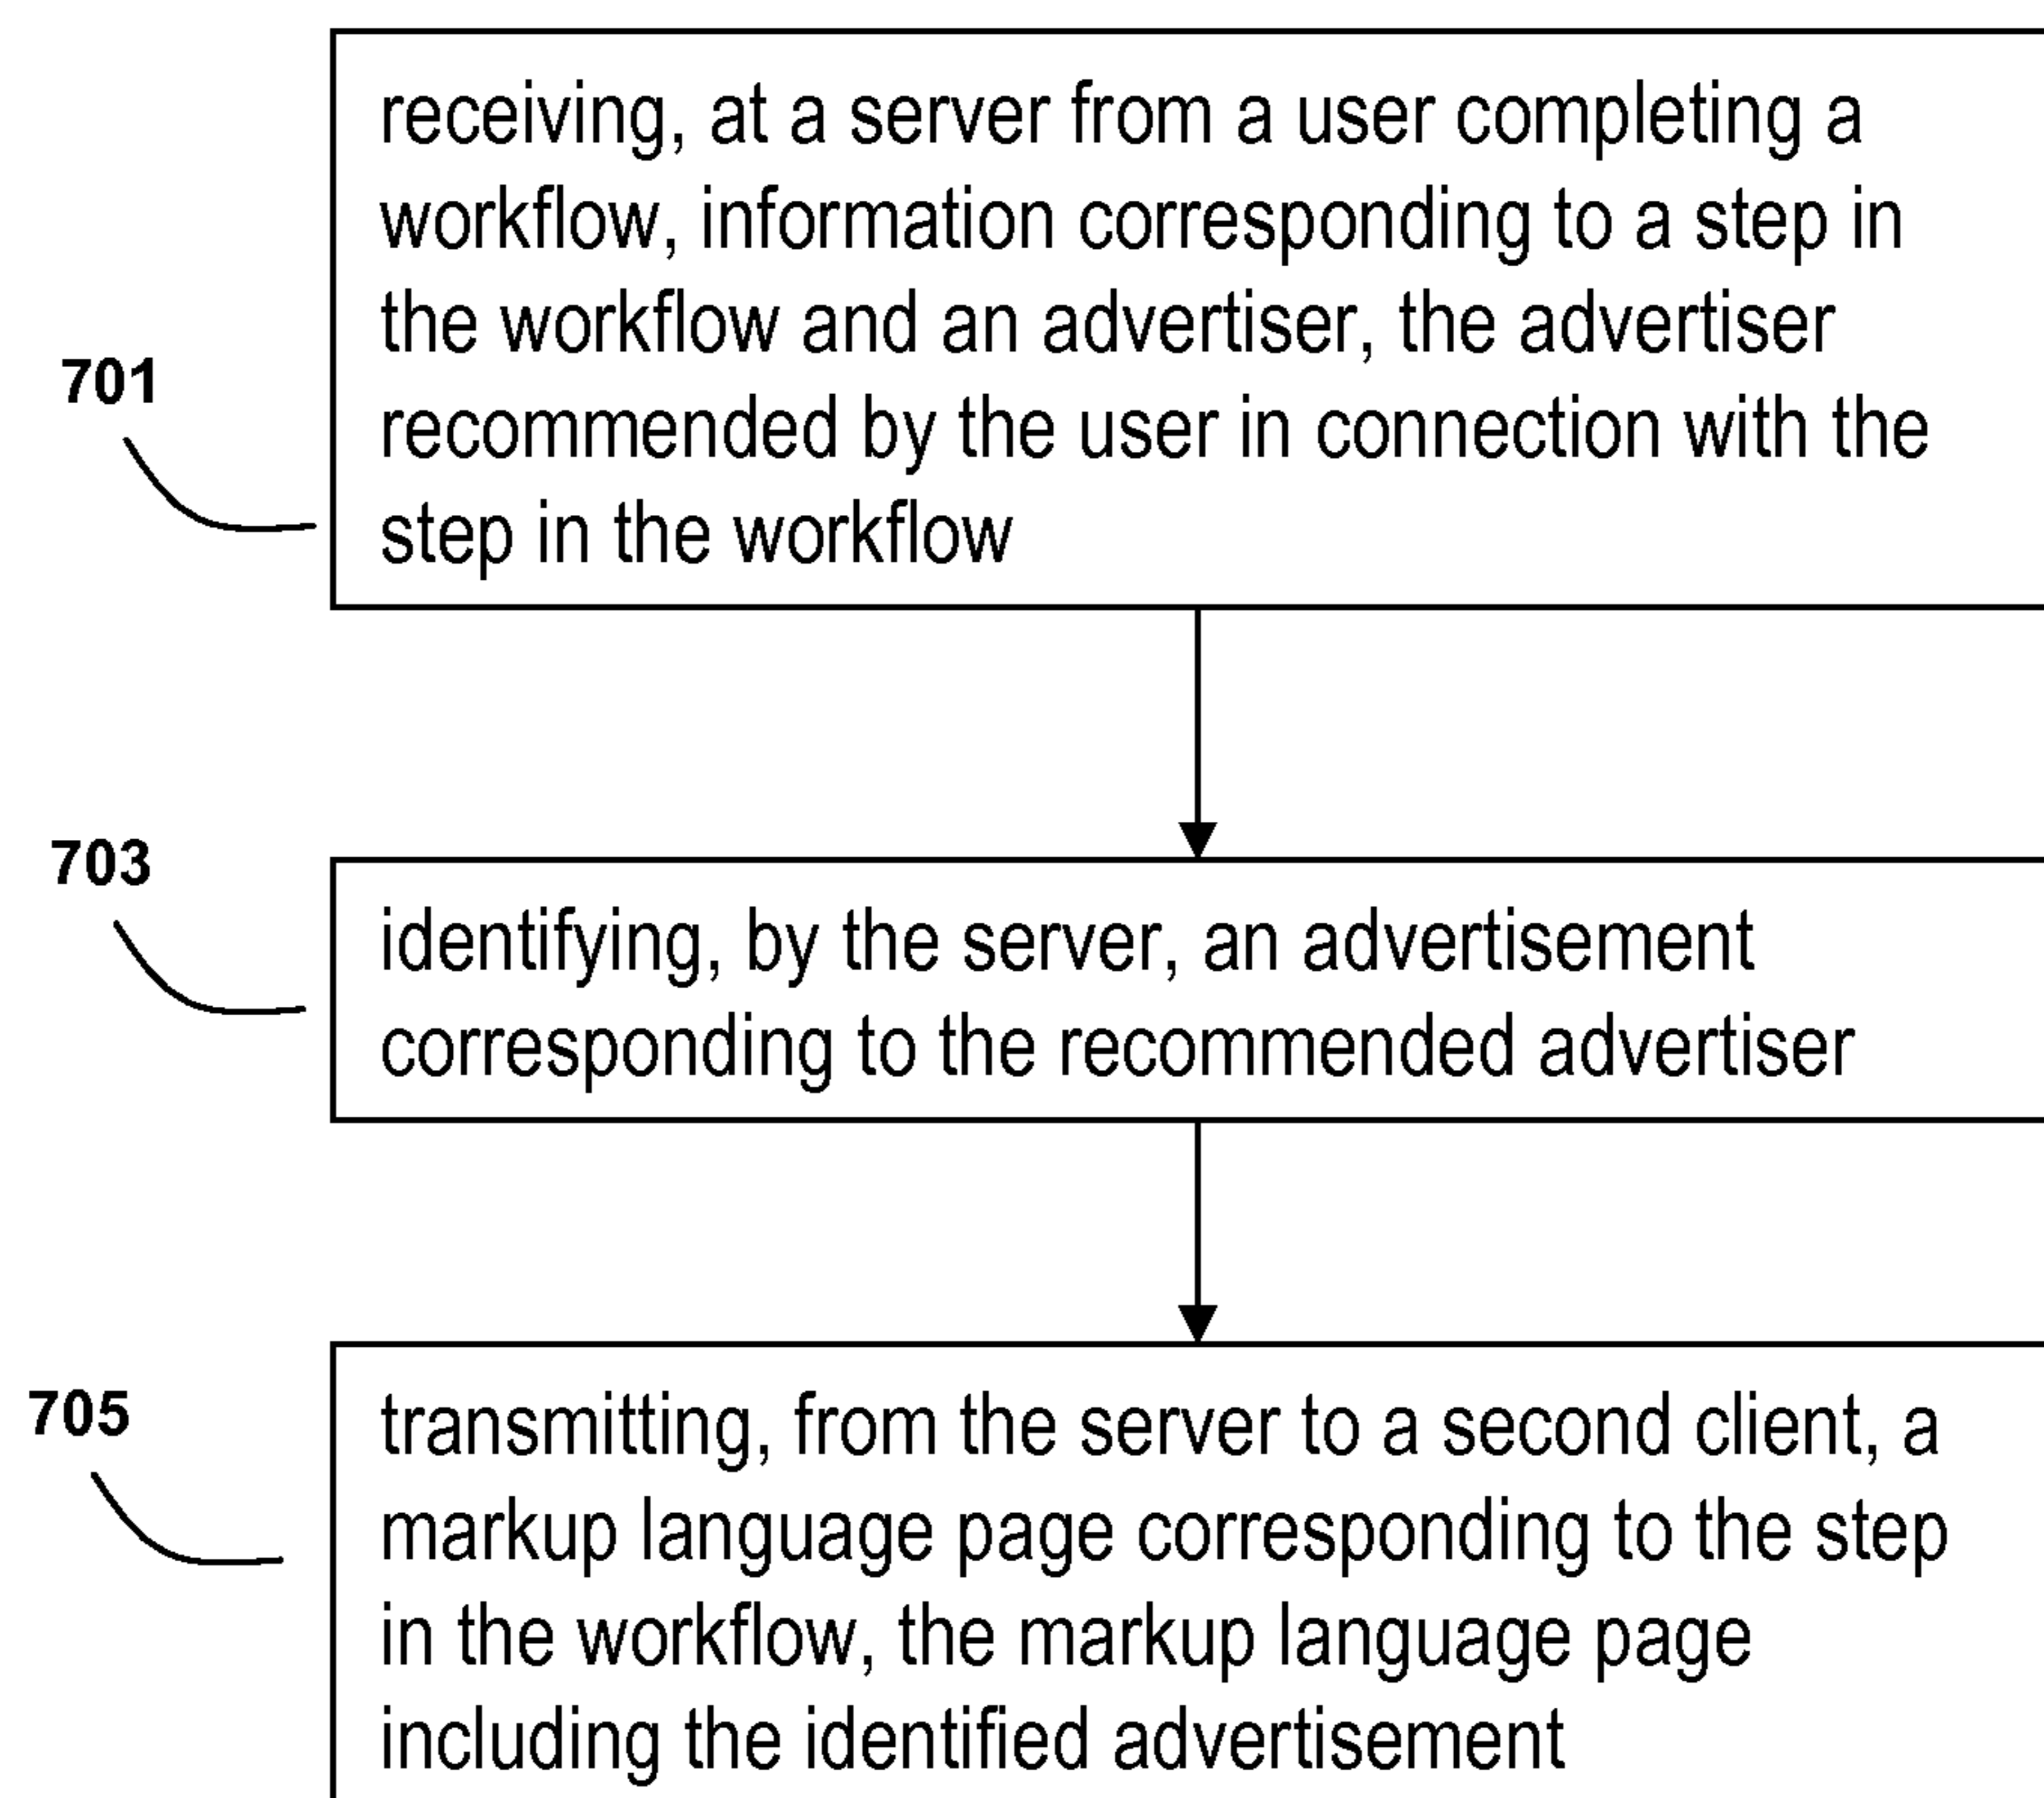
701

receiving, at a server from a user completing a workflow, information corresponding to a step in the workflow and an advertiser, the advertiser recommended by the user in connection with the step in the workflow

703

identifying, by the server, an advertisement corresponding to the recommended advertiser

705

transmitting, from the server to a second client, a markup language page corresponding to the step in the workflow, the markup language page including the identified advertisement